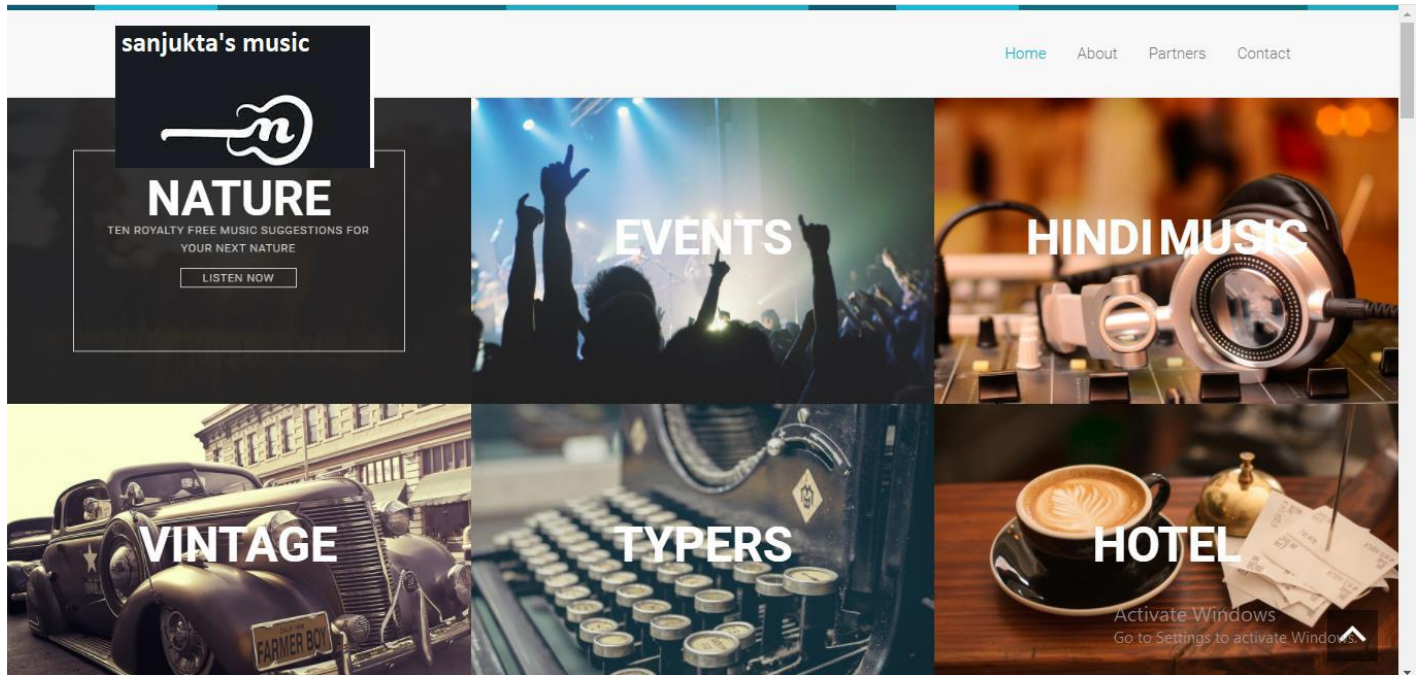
sanjukta's music

Home About Partners Contact

NATURE
TEN ROYALTY FREE MUSIC SUGGESTIONS FOR YOUR NEXT NATURE
LISTEN NOW

EVENTS

HINDI MUSIC

VINTAGE

FARMER BOY

TYPERS

HOTEL

Activate Windows
Go to Settings to activate Windows.